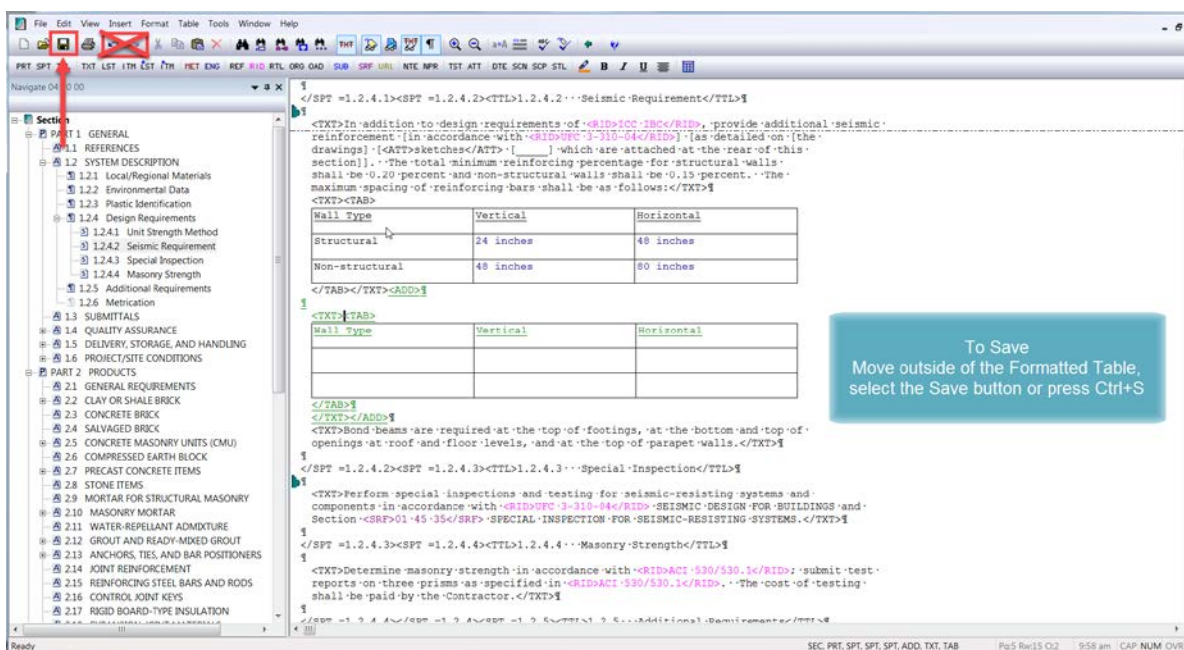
File Edit View Insert Format Table Tools Window Help

PRT SPT TTL TXT LST ITM LST ITM MET ENG REF RID RTL ORG OAD SUB SRF URL NTE NPR TST ATT DTE SCN SCP STL B I U

Navigate 04 20 00

Section
PART 1 GENERAL
1.1 REFERENCES
1.2 SYSTEM DESCRIPTION
1.2.1 Local/Regional Materials
1.2.2 Environmental Data
1.2.3 Plastic Identification
1.2.4 Design Requirements
1.2.4.1 Unit Strength Method
1.2.4.2 Seismic Requirement
1.2.4.3 Special Inspection
1.2.4.4 Masonry Strength
1.2.5 Additional Requirements
1.2.6 Metrication
1.3 SUBMITTALS
1.4 QUALITY ASSURANCE
1.5 DELIVERY, STORAGE, AND HANDLING
1.6 PROJECT/SITE CONDITIONS
PART 2 PRODUCTS
2.1 GENERAL REQUIREMENTS
2.2 CLAY OR SHALE BRICK
2.3 CONCRETE BRICK
2.4 SALVAGED BRICK
2.5 CONCRETE MASONRY UNITS (CMU)
2.6 COMPRESSED EARTH BLOCK
2.7 PRECAST CONCRETE ITEMS
2.8 STONE ITEMS
2.9 MORTAR FOR STRUCTURAL MASONRY
2.10 MASONRY MORTAR
2.11 WATER-REPELLANT ADMIXTURE
2.12 GROUT AND READY-MIXED GROUT
2.13 ANCHORS, TIES, AND BAR POSITIONERS
2.14 JOINT REINFORCEMENT
2.15 REINFORCING STEEL BARS AND RODS
2.16 CONTROL JOINT KEYS
2.17 RIGID BOARD-TYPE INSULATION

¶
</SPT =1.2.4.1><SPT =1.2.4.2><TTL>1.2.4.2 Seismic Requirement</TTL>¶
¶
<TXT>In addition to design requirements of <RID>ICC IBC</RID>, provide additional seismic reinforcement [in accordance with <RID>UFC 3-310-04</RID>] [as detailed on [the drawings] [<ATT>sketches</ATT> [____] which are attached at the rear of this section]]. The total minimum reinforcing percentage for structural walls shall be 0.20 percent and non-structural walls shall be 0.15 percent. The maximum spacing of reinforcing bars shall be as follows:</TXT>¶
<TXT><TAB>

| Wall Type | Vertical | Horizontal |
|---|---|---|
| Structural | 24 inches | 48 inches |
| Non-structural | 48 inches | 80 inches |

</TAB></TXT><ADD>¶
¶
<TXT><TAB>

| Wall Type | Vertical | Horizontal |
|---|---|---|
| | | |
| | | |

</TAB>¶
</TXT></ADD>¶
<TXT>Bond beams are required at the top of footings, at the bottom and top of openings at roof and floor levels, and at the top of parapet walls.</TXT>¶
¶
</SPT =1.2.4.2><SPT =1.2.4.3><TTL>1.2.4.3 Special Inspection</TTL>¶
¶
<TXT>Perform special inspections and testing for seismic-resisting systems and components in accordance with <RID>UFC 3-310-04</RID> SEISMIC DESIGN FOR BUILDINGS and Section <SRF>01 45 35</SRF> SPECIAL INSPECTION FOR SEISMIC-RESISTING SYSTEMS.</TXT>¶
¶
</SPT =1.2.4.3><SPT =1.2.4.4><TTL>1.2.4.4 Masonry Strength</TTL>¶
¶
<TXT>Determine masonry strength in accordance with <RID>ACI 530/530.1</RID>; submit test reports on three prisms as specified in <RID>ACI 530/530.1</RID>. The cost of testing shall be paid by the Contractor.</TXT>¶
¶
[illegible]

To Save
Move outside of the Formatted Table, select the Save button or press Ctrl+S

Ready
SEC, PRT, SPT, SPT, SPT, ADD, TXT, TAB Pg:5 Rw:15 Cl:2 9:58 am CAP NUM OVR